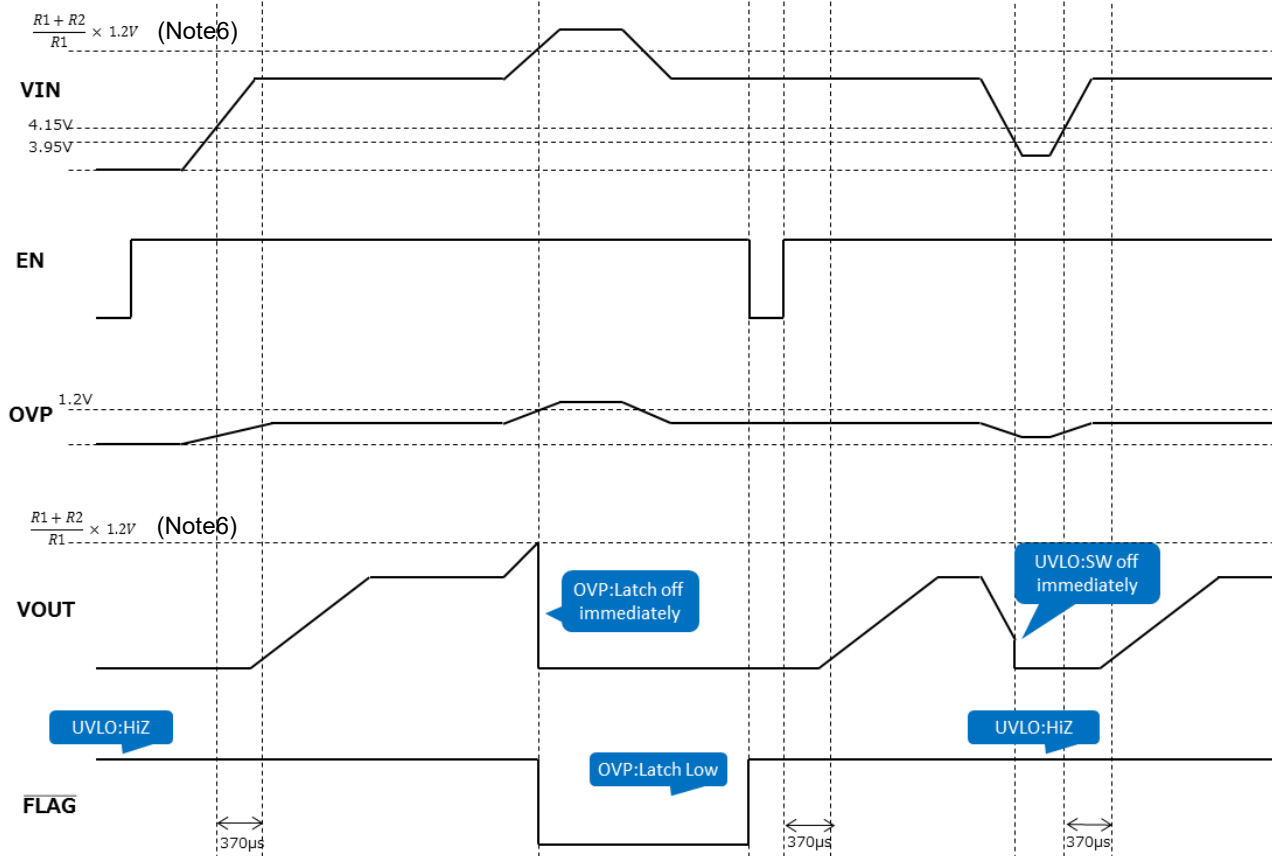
$\frac{R1+R2}{R1} \times 1.2V$ (Note6)

VIN

4.15V

3.95V

EN

OVP

1.2V

$\frac{R1+R2}{R1} \times 1.2V$ (Note6)

VOUT

OVP:Latch off immediately

UVLO:SW off immediately

UVLO:HiZ

OVP:Latch Low

UVLO:HiZ

$\overline{FLAG}$

370μs

370μs

370μs